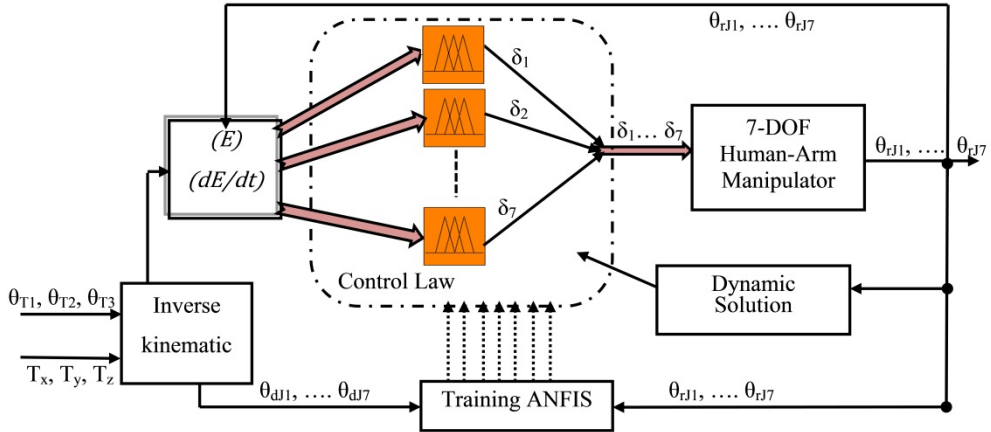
$\theta_{rJ1}$, .... $\theta_{rJ7}$

(E)

(dE/dt)

$\delta_1$

$\delta_2$

$\delta_7$

$\delta_1$... $\delta_7$

7-DOF Human-Arm Manipulator

$\theta_{rJ1}$, .... $\theta_{rJ7}$

Control Law

Dynamic Solution

$\theta_{T1}$, $\theta_{T2}$, $\theta_{T3}$

Inverse kinematic

$T_x$, $T_y$, $T_z$

$\theta_{dJ1}$, .... $\theta_{dJ7}$

Training ANFIS

$\theta_{rJ1}$, .... $\theta_{rJ7}$